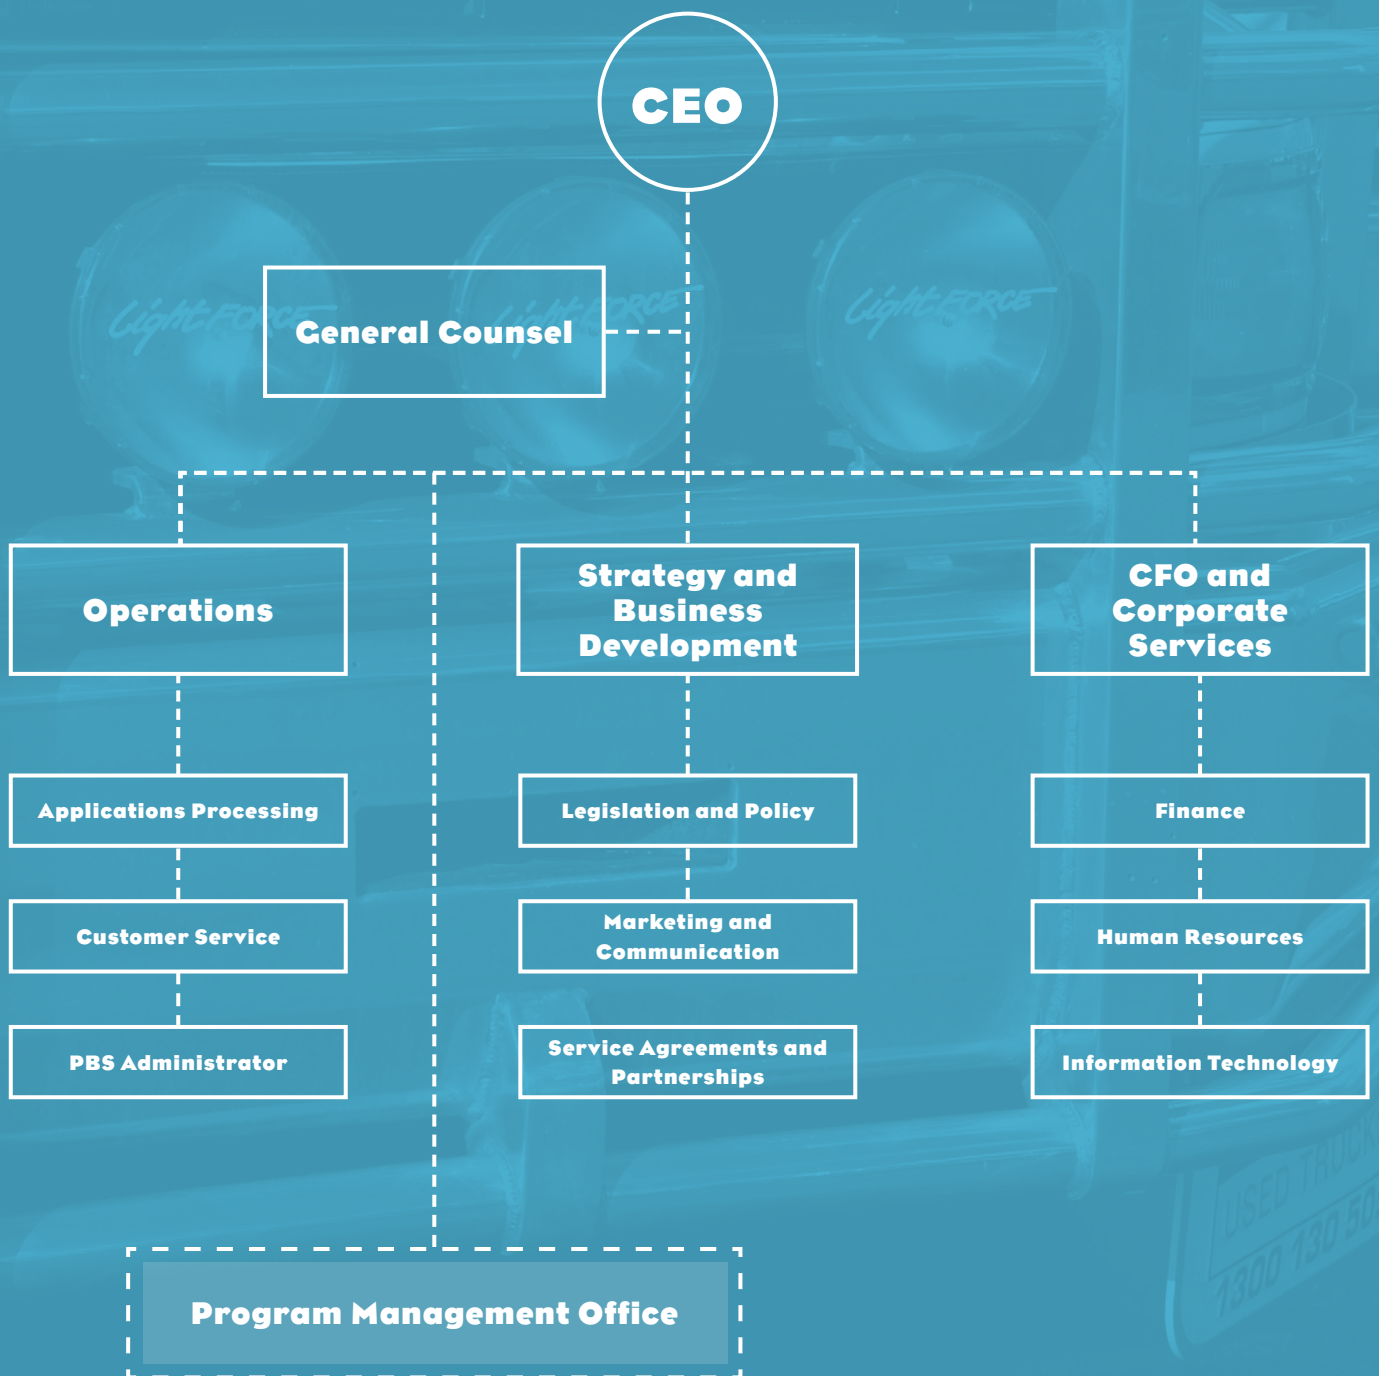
CEO

General Counsel

Operations

Strategy and Business Development

CFO and Corporate Services

Applications Processing

Customer Service

PBS Administrator

Legislation and Policy

Marketing and Communication

Service Agreements and Partnerships

Finance

Human Resources

Information Technology

Program Management Office

LightFORCE

LightFORCE

LightFORCE

USED TRUCK
1300 130 50